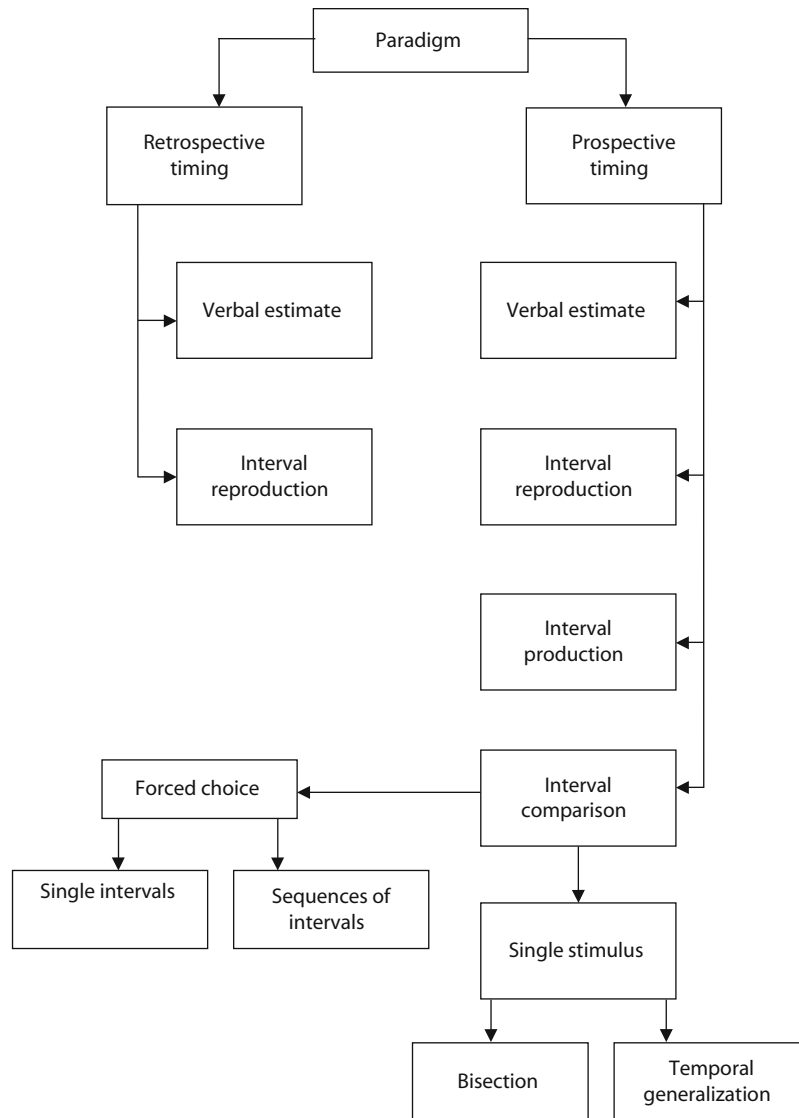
Paradigm

Retrospective timing

Prospective timing

Verbal estimate

Interval reproduction

Verbal estimate

Interval reproduction

Interval production

Forced choice

Interval comparison

Single intervals

Sequences of intervals

Single stimulus

Bisection

Temporal generalization